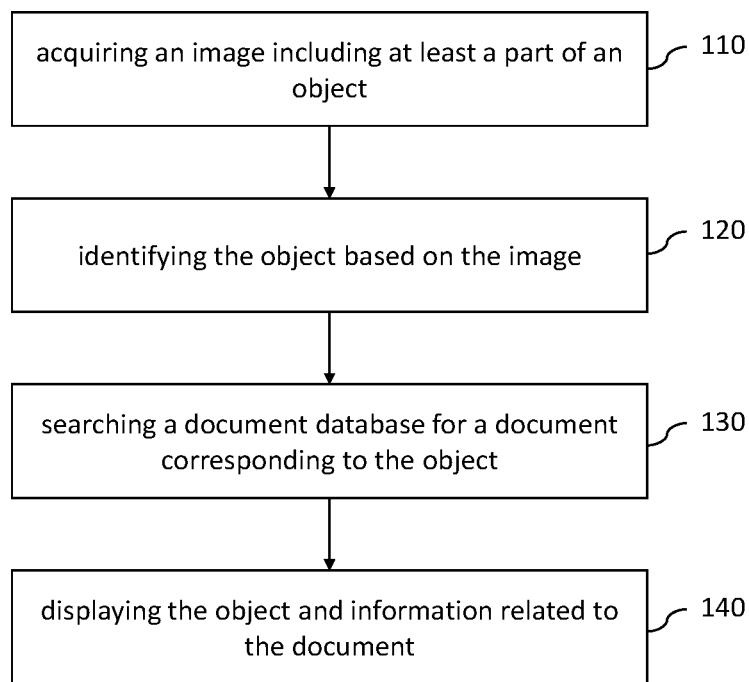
acquiring an image including at least a part of an object

110

identifying the object based on the image

120

searching a document database for a document corresponding to the object

130

displaying the object and information related to the document

140